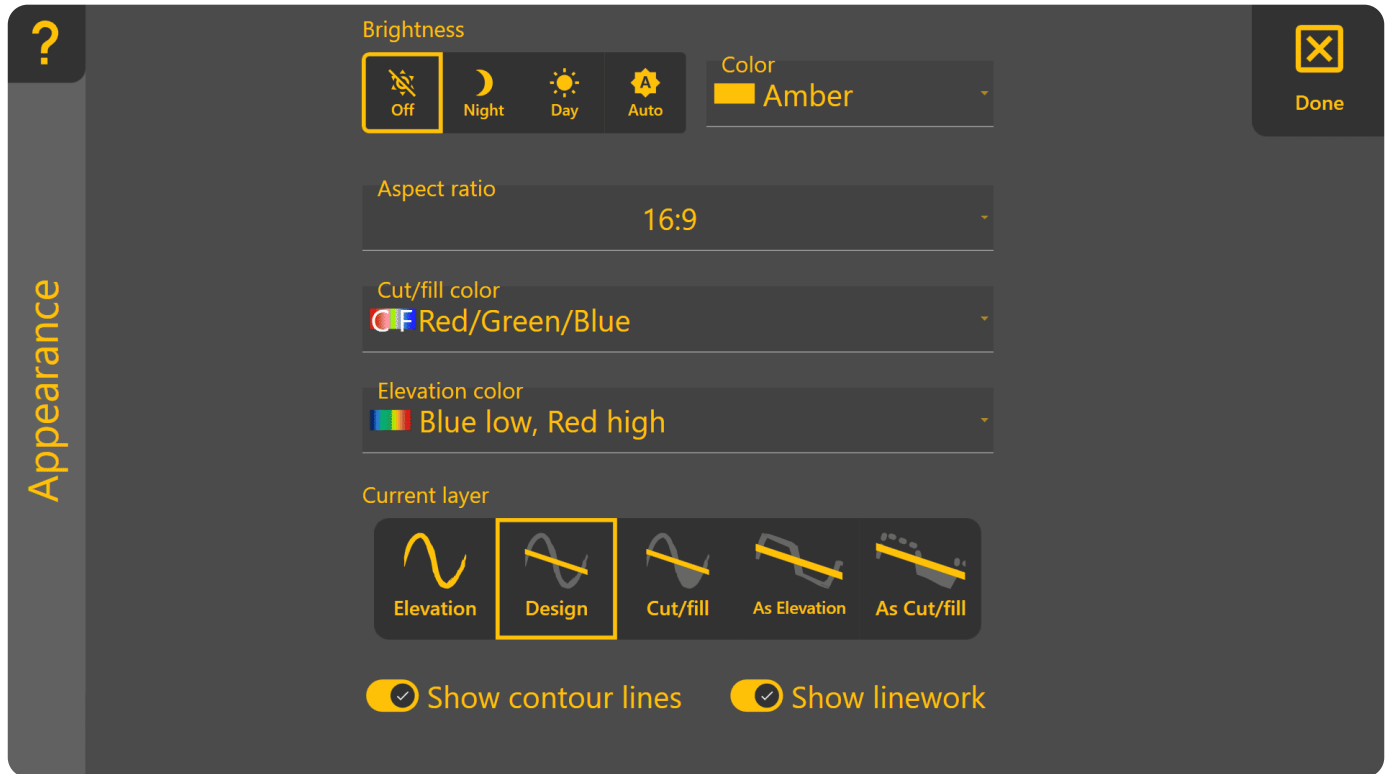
?

Appearance

Brightness

Off Night Day Auto

Color
Amber

Done

Aspect ratio
16:9

Cut/fill color
CF Red/Green/Blue

Elevation color
Blue low, Red high

Current layer

Elevation Design Cut/fill As Elevation As Cut/fill

Show contour lines Show linework